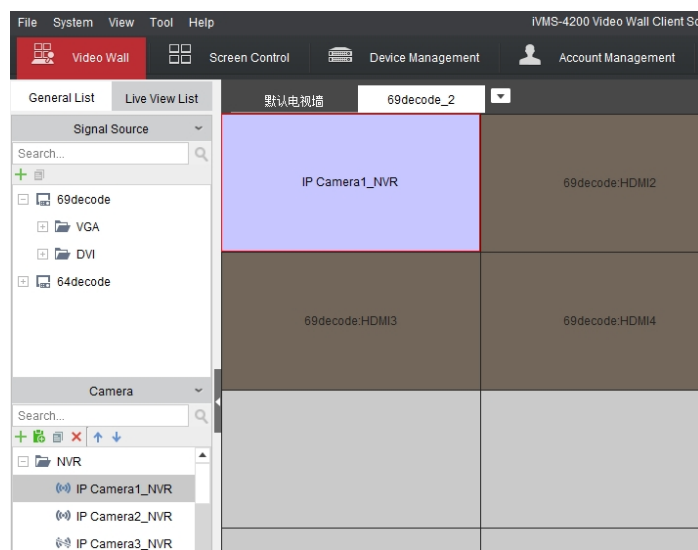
File System View Tool Help

iVMS-4200 Video Wall Client Sc

Video Wall

Screen Control

Device Management

Account Management

General List

Live View List

默认电视墙

69decode_2

Signal Source

Search...

69decode

VGA

DVI

64decode

Camera

Search...

NVR

IP Camera1_NVR

IP Camera2_NVR

IP Camera3_NVR

IP Camera1_NVR

69decode:HDMI2

69decode:HDMI3

69decode:HDMI4